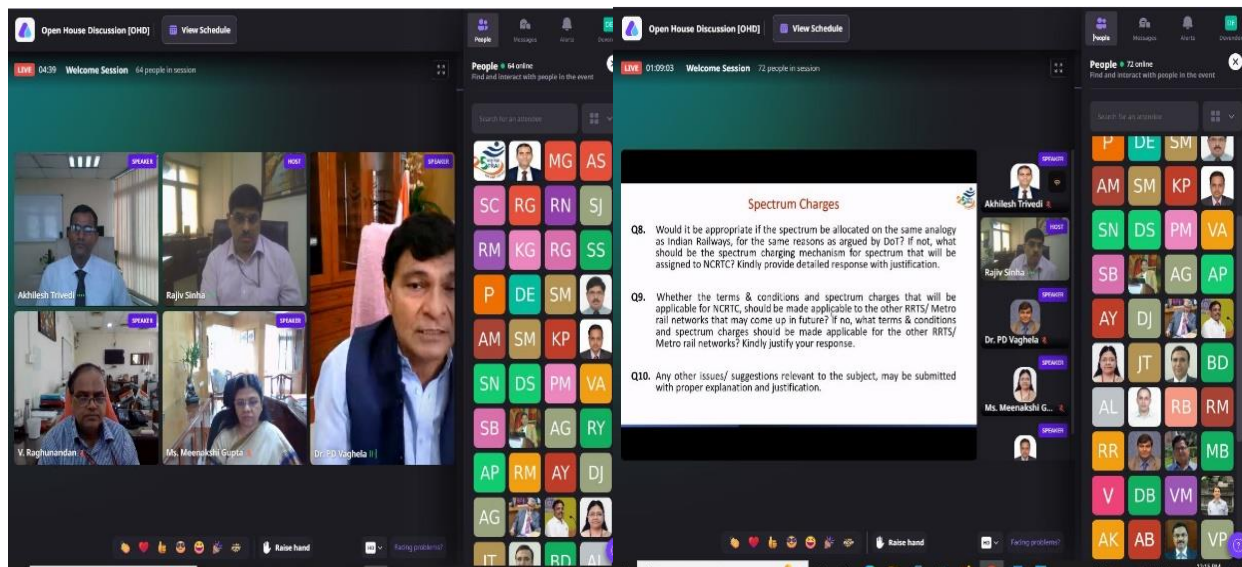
Open House Discussion [OHD]
View Schedule
LIVE 04:39 Welcome Session 64 people in session
SPEAKER
HOST
SPEAKER
Akhilesh Trivedi
Rajiv Sinha
SPEAKER
SPEAKER
V. Raghunandan
Ms. Meenakshi Gupta
Dr. PD Vaghela
Raise hand
Facing problems?
People Messages Alerts
People 64 online
Find and interact with people in the event
Search for an attendee
MG AS
SC RG RN SJ
RM KG RG SS
P DE SM
AM SM KP
SN DS PM VA
SB AG RY
AP RM AY DJ
AG
IT BD AI

Open House Discussion [OHD]
View Schedule
LIVE 01:09:03 Welcome Session 72 people in session
Spectrum Charges
Q8. Would it be appropriate if the spectrum be allocated on the same analogy as Indian Railways, for the same reasons as argued by DoT? If not, what should be the spectrum charging mechanism for spectrum that will be assigned to NCRTC? Kindly provide detailed response with justification.
Q9. Whether the terms & conditions and spectrum charges that will be applicable for NCRTC, should be made applicable to the other RRTS/ Metro rail networks that may come up in future? If no, what terms & conditions and spectrum charges should be made applicable for the other RRTS/ Metro rail networks? Kindly justify your response.
Q10. Any other issues/ suggestions relevant to the subject, may be submitted with proper explanation and justification.
SPEAKER
Akhilesh Trivedi
HOST
Rajiv Sinha
SPEAKER
Dr. PD Vaghela
SPEAKER
Ms. Meenakshi G...
SPEAKER
Raise hand
Facing problems?
People Messages Alerts
People 72 online
Find and interact with people in the event
Search for an attendee
P DE SM
AM SM KP
SN DS PM VA
SB AG AP
AY DJ
JT BD
AL RB RM
RR MB
V DB VM
AK AB VP